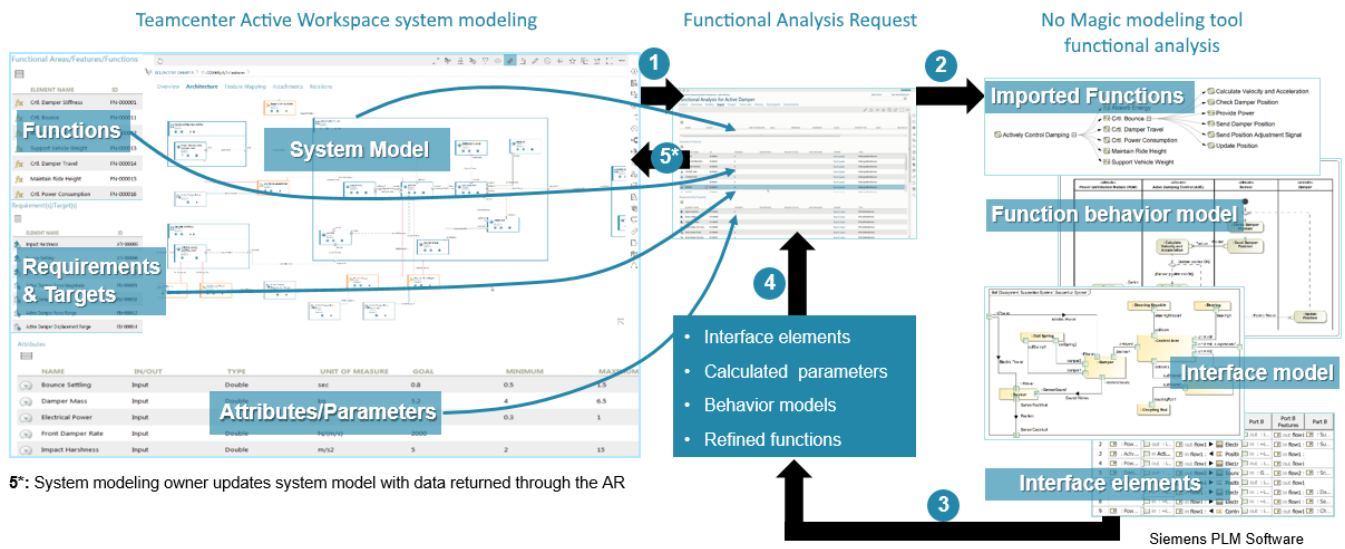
Teamcenter Active Workspace system modeling

Functional Analysis Request

No Magic modeling tool functional analysis

Functional Areas/Features/Functions

ELEMENT NAME | ID

Crit. Damper Stiffness FN-000001

Functions

Support Vehicle Weight

Crit. Damper Travel FN-000014

Maintain Ride Height FN-000015

Crit. Power Consumption FN-000016

Requirement(s)/Target(s)

ELEMENT NAME

Requirements & Targets

Active Damper Displacement Range

System Model

Overview Architecture Feature Mapping Attachments Relations

1

2

3

4

5*

Functional Analysis for Active Damper

Imported Functions

Absorb Energy

Actively Control Damping

Crit. Bounce

Crit. Damper Travel

Crit. Power Consumption

Maintain Ride Height

Support Vehicle Weight

Calculate Velocity and Acceleration

Check Damper Position

Provide Power

Send Damper Position

Send Position Adjustment Signal

Update Position

Function behavior model

Interface model

Interface elements

Attributes

| NAME | IN/OUT | TYPE | UNIT OF MEASURE | GOAL | MINIMUM | MAXIMUM |
|---|---|---|---|---|---|---|
| Bounce Settling | Input | Double | sec | 0.8 | 0.5 | 1.5 |
| Damper Mass | Input | Double | | 5.2 | 4 | 6.5 |
| Electrical Power | Input | Double | | | 0.3 | 1 |
| Front Damper Rate | Input | Double | | 2000 | | |
| Impact Harshness | Input | Double | m/s2 | 5 | 2 | 15 |

Attributes/Parameters

• Interface elements
• Calculated parameters
• Behavior models
• Refined functions

5*: System modeling owner updates system model with data returned through the AR

Siemens PLM Software